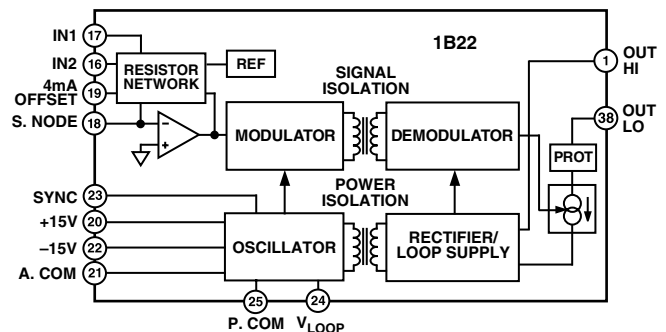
1B22

IN1 17
IN2 16
4mA OFFSET 19
S. NODE 18

RESISTOR NETWORK

REF

SIGNAL ISOLATION

MODULATOR

DEMODULATOR

1 OUT HI

38 OUT LO

PROT

POWER ISOLATION

SYNC 23
+15V 20
–15V 22
A. COM 21

OSCILLATOR

RECTIFIER/ LOOP SUPPLY

25 P. COM
24 $V_{LOOP}$